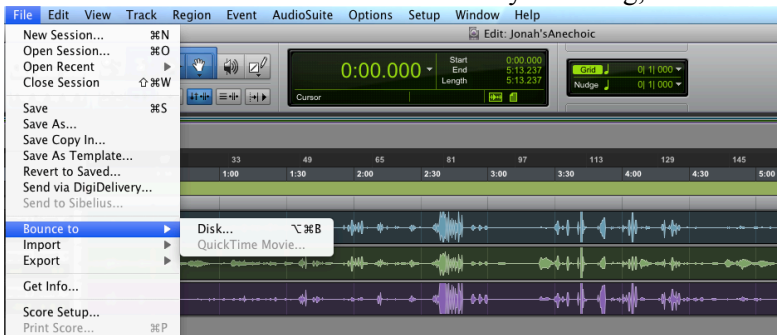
File Edit View Track Region Event AudioSuite Options Setup Window Help

New Session... ⌘N
Open Session... ⌘O
Open Recent ▶
Close Session ⇧⌘W

Save ⌘S
Save As...
Save Copy In...
Save As Template...
Revert to Saved...
Send via DigiDelivery...
Send to Sibelius...

Bounce to ▶
Import ▶
Export ▶

Get Info...

Score Setup...
Print Score... ⌘P

Disk... ⌥⌘B
QuickTime Movie...

Edit: Jonah'sAnechoic

0:00.000
Start 0:00.000
End 5:13.237
Length 5:13.237
Cursor

Grid 0| 1| 000
Nudge 0| 1| 000

33 49 65 81 97 113 129 145
1:00 1:30 2:00 2:30 3:00 3:30 4:00 4:30 5:00